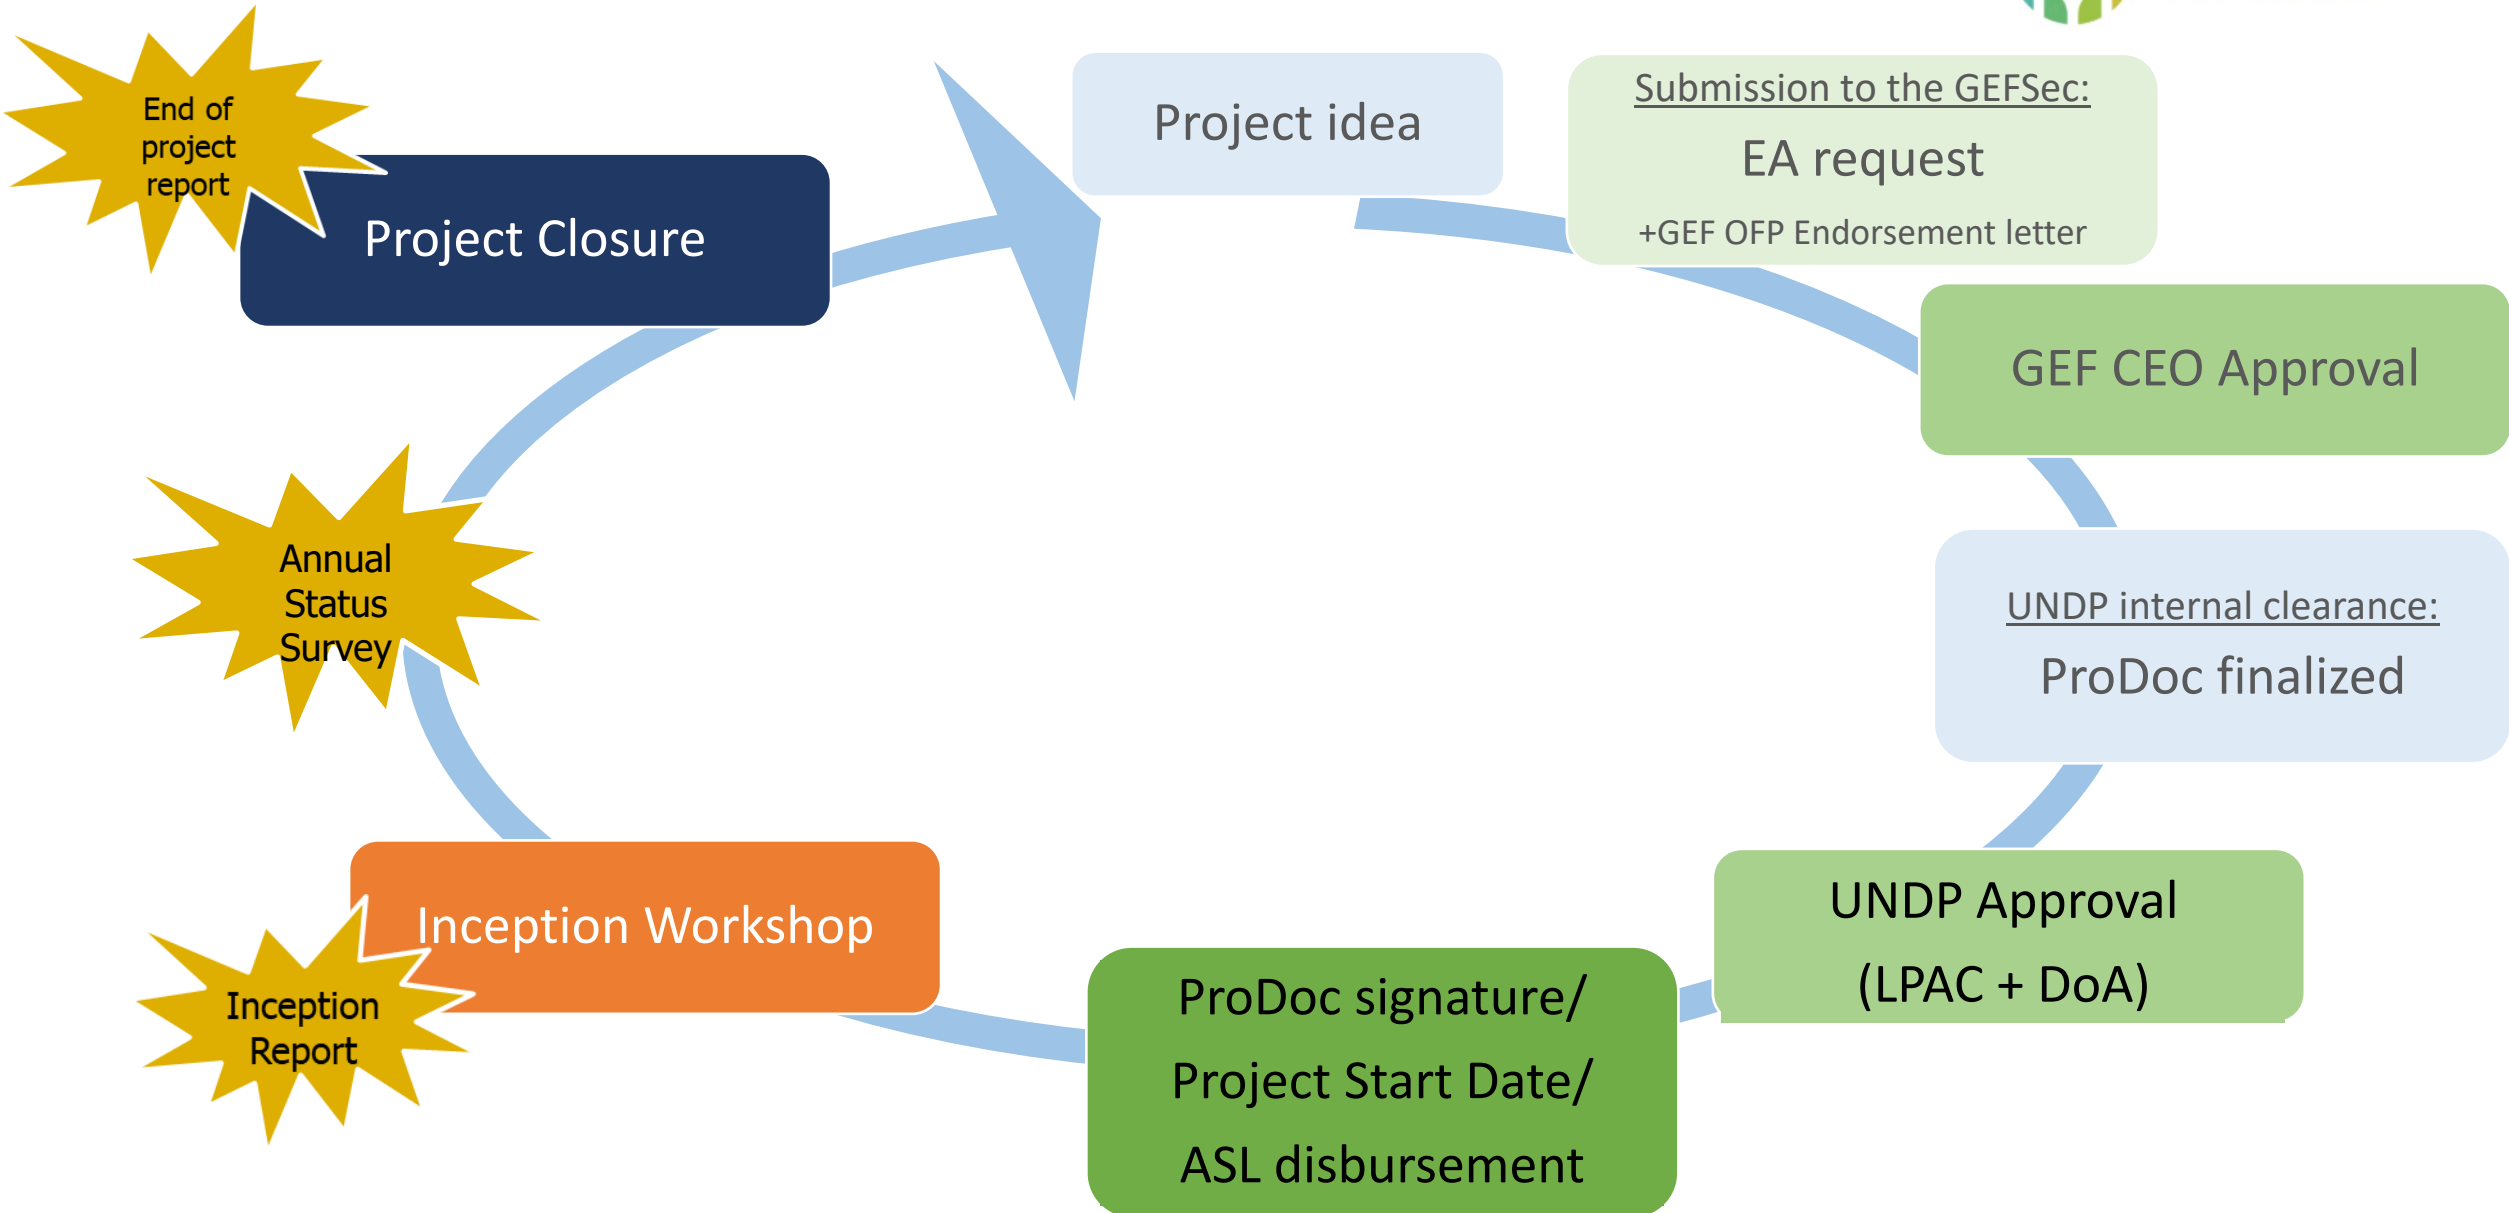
Project idea

Submission to the GEFSec:
EA request
+GEF OFP Endorsement letter

GEF CEO Approval

UNDP internal clearance:
ProDoc finalized

UNDP Approval
(LPAC + DoA)

ProDoc signature/
Project Start Date/
ASL disbursement

Inception Workshop

Inception Report

Annual Status Survey

Project Closure

End of project report